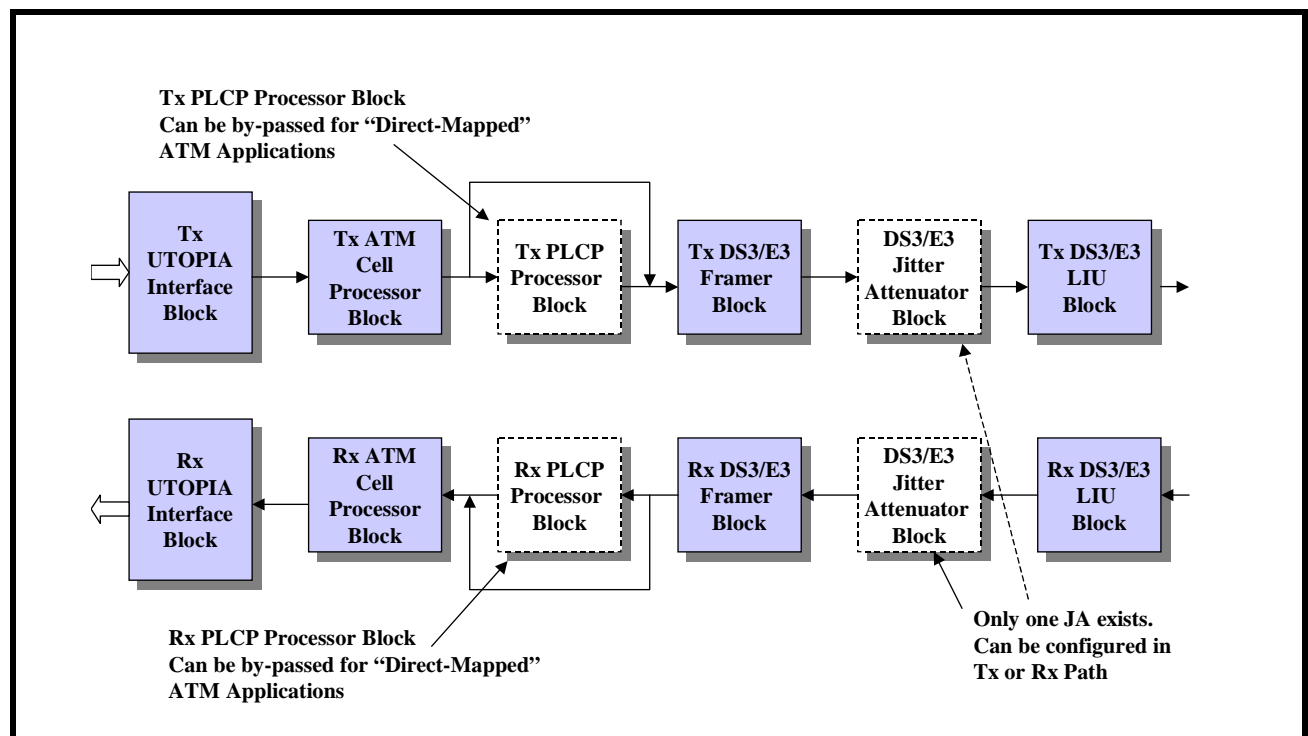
Tx PLCP Processor Block
Can be by-passed for "Direct-Mapped" ATM Applications

Tx UTOPIA Interface Block

Tx ATM Cell Processor Block

Tx PLCP Processor Block

Tx DS3/E3 Framer Block

DS3/E3 Jitter Attenuator Block

Tx DS3/E3 LIU Block

Rx UTOPIA Interface Block

Rx ATM Cell Processor Block

Rx PLCP Processor Block

Rx DS3/E3 Framer Block

DS3/E3 Jitter Attenuator Block

Rx DS3/E3 LIU Block

Rx PLCP Processor Block
Can be by-passed for "Direct-Mapped" ATM Applications

Only one JA exists.
Can be configured in Tx or Rx Path